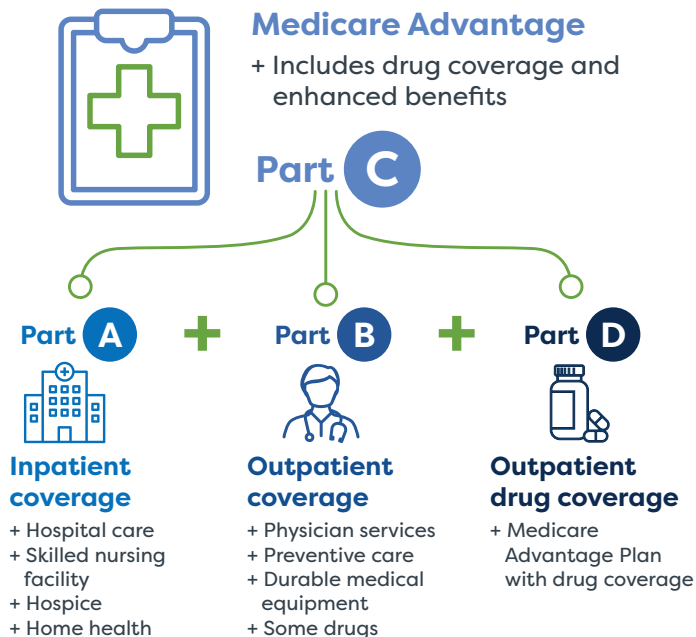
Medicare Advantage

+ Includes drug coverage and enhanced benefits

Part C

Part A

Part B

Part D

Inpatient coverage

+ Hospital care
+ Skilled nursing facility
+ Hospice
+ Home health

Outpatient coverage

+ Physician services
+ Preventive care
+ Durable medical equipment
+ Some drugs

Outpatient drug coverage

+ Medicare Advantage Plan with drug coverage